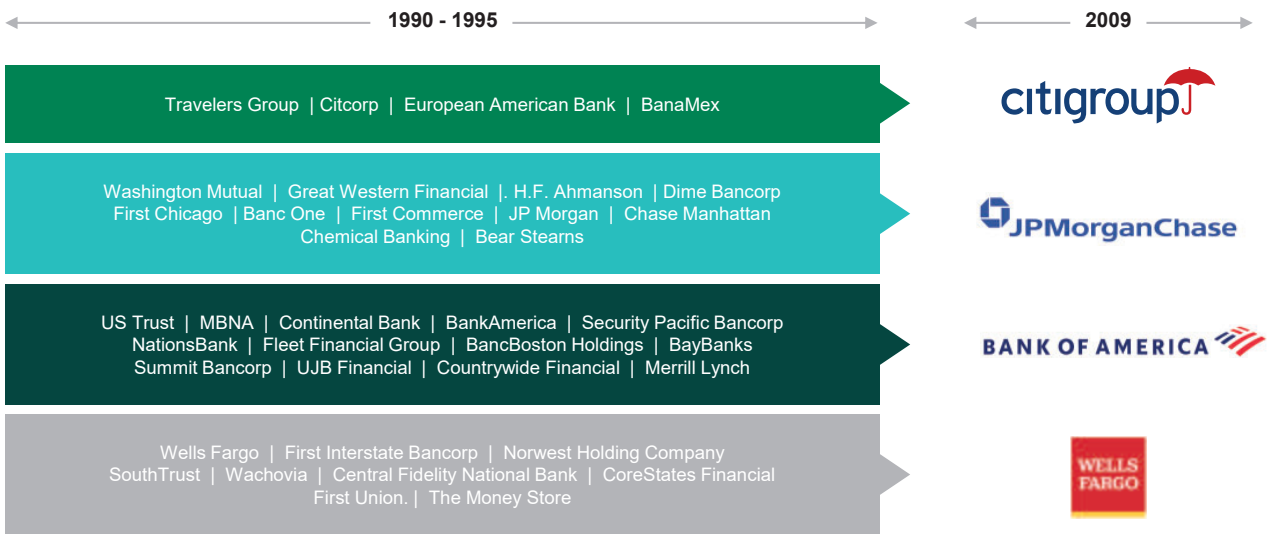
1990 - 1995

2009

Travelers Group | Citcorp | European American Bank | BanaMex

citigroup

Washington Mutual | Great Western Financial |. H.F. Ahmanson | Dime Bancorp First Chicago | Banc One | First Commerce | JP Morgan | Chase Manhattan Chemical Banking | Bear Stearns

JPMorganChase

US Trust | MBNA | Continental Bank | BankAmerica | Security Pacific Bancorp NationsBank | Fleet Financial Group | BancBoston Holdings | BayBanks Summit Bancorp | UJB Financial | Countrywide Financial | Merrill Lynch

BANK OF AMERICA

Wells Fargo | First Interstate Bancorp | Norwest Holding Company SouthTrust | Wachovia | Central Fidelity National Bank | CoreStates Financial First Union. | The Money Store

WELLS FARGO